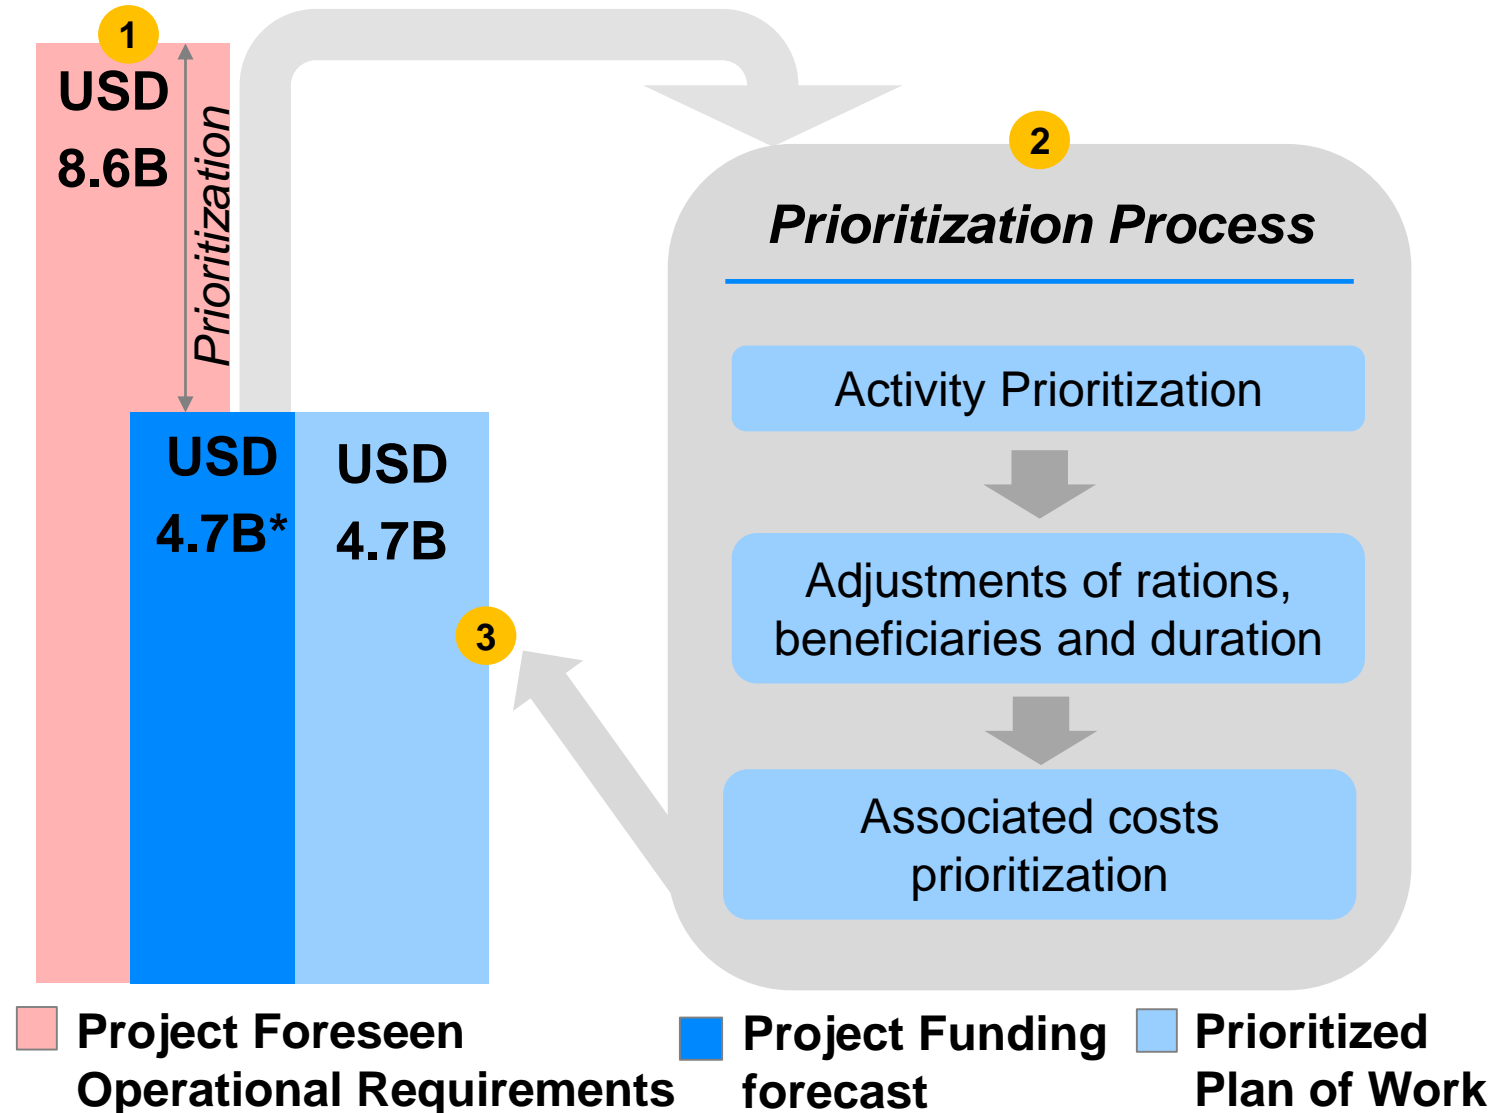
1

USD 8.6B

Prioritization

USD 4.7B*

USD 4.7B

3

2

Prioritization Process

Activity Prioritization

Adjustments of rations, beneficiaries and duration

Associated costs prioritization

Project Foreseen Operational Requirements

Project Funding forecast

Prioritized Plan of Work